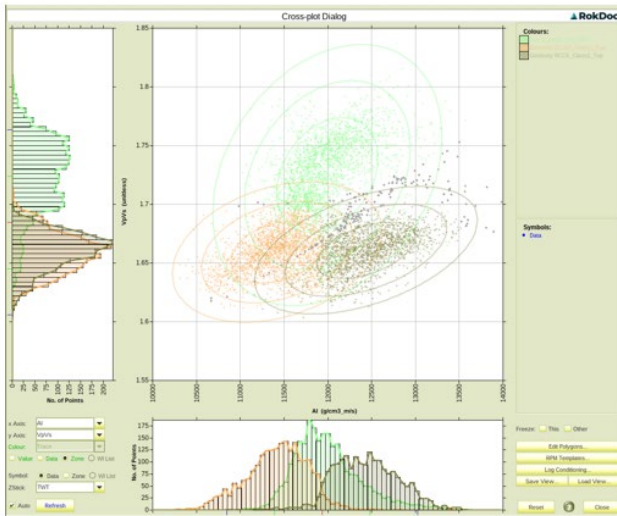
Cross-plot Dialog

RokDoc

Colours:

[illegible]

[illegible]

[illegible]

Symbols:

Data

1.85

1.8

1.75

1.7

1.65

1.6

1.55

VpVs (unitless)

10000

10500

11000

11500

12000

12500

13000

13500

14000

AI (g/cm3_m/s)

0

25

50

75

100

125

150

175

200

No. of Points

x Axis: AI

y Axis: VpVs

Colour: Zone

Value Data Zone Wl List

Symbol: Data Zone Wl List

ZStack: TWT

Auto Refresh

175

150

125

100

75

50

25

0

No. of Points

Freeze: This Other

Edit Polygons...

RPM Templates...

Log Conditioning...

Save View...

Load View...

Reset

Close